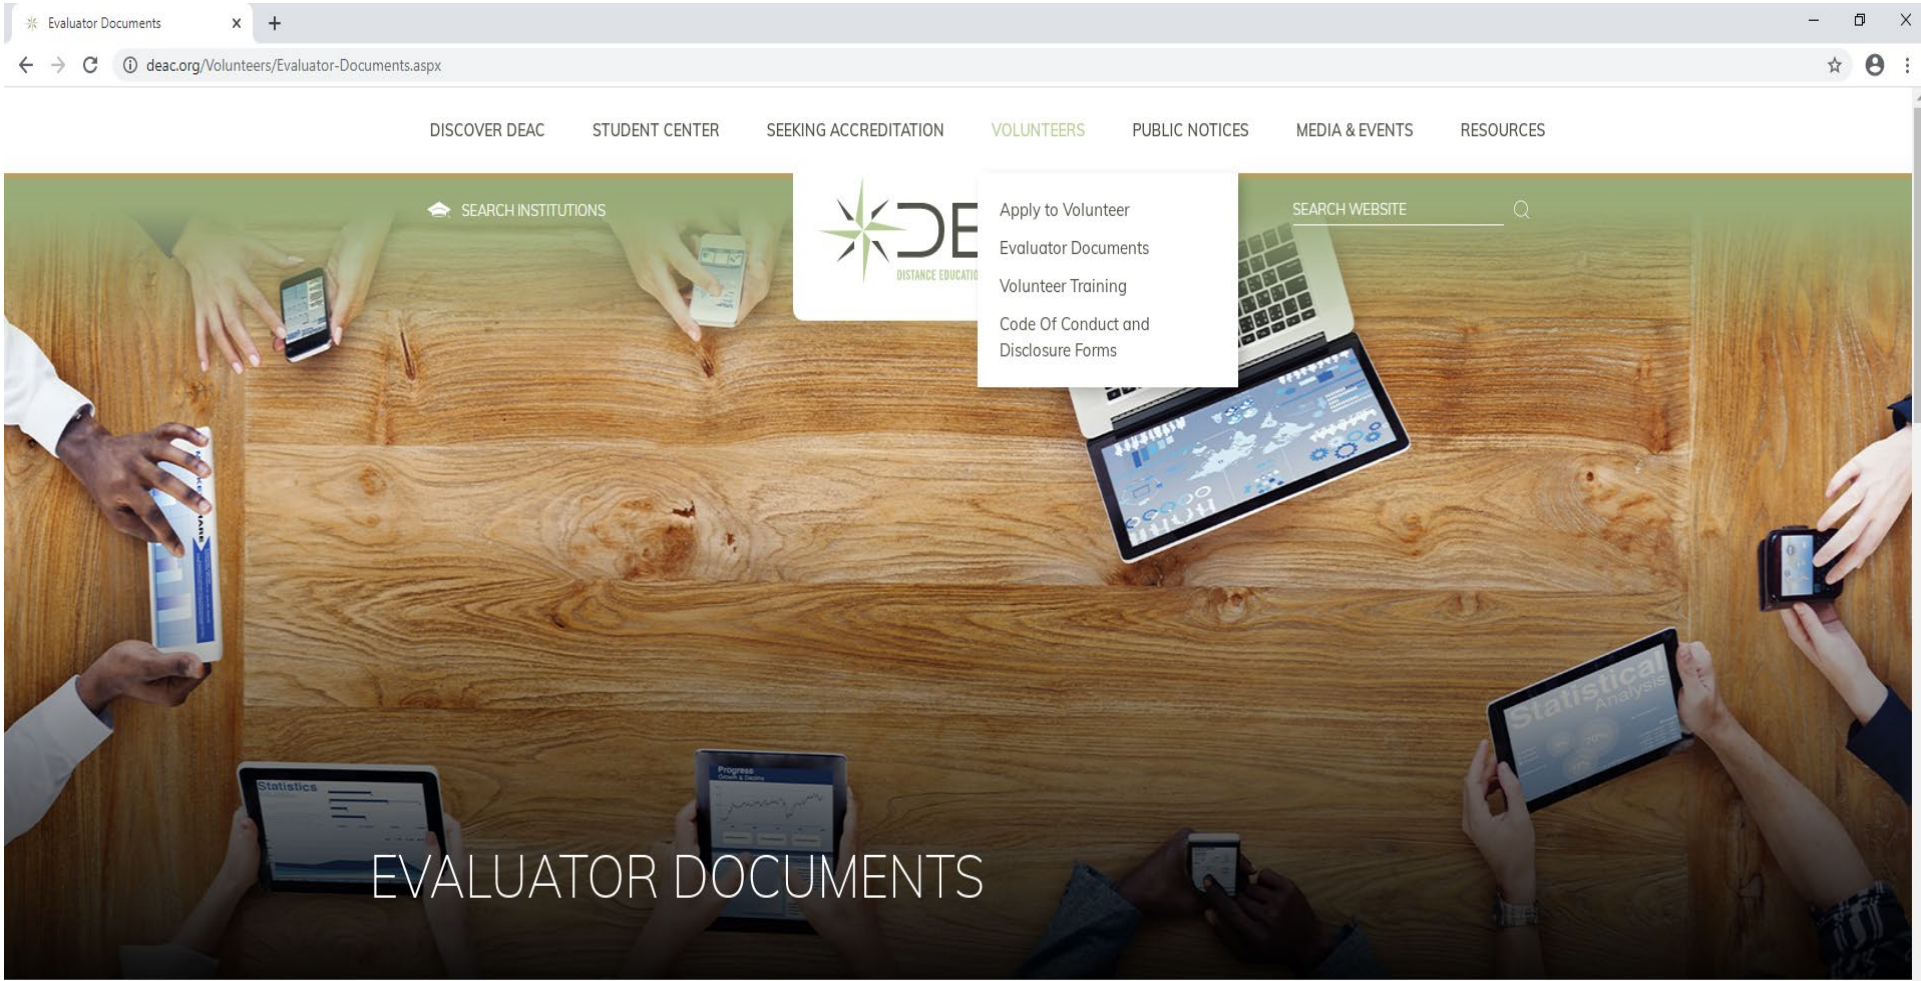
Evaluator Documents

deac.org/Volunteers/Evaluator-Documents.aspx

DISCOVER DEAC STUDENT CENTER SEEKING ACCREDITATION VOLUNTEERS PUBLIC NOTICES MEDIA & EVENTS RESOURCES

SEARCH INSTITUTIONS

DE

DISTANCE EDUCATIO

Apply to Volunteer
Evaluator Documents
Volunteer Training
Code Of Conduct and Disclosure Forms

SEARCH WEBSITE

Statistics

Progress

Statistical Analysis

EVALUATOR DOCUMENTS